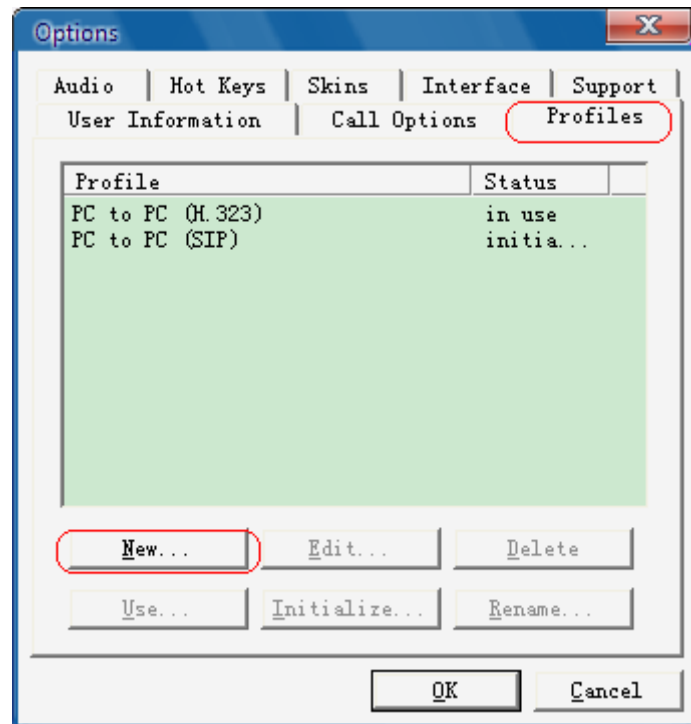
Options

Audio | Hot Keys | Skins | Interface | Support
User Information | Call Options | Profiles

| Profile | Status |
|---|---|
| PC to PC (H.323) | in use |
| PC to PC (SIP) | initia... |

New... | Edit... | Delete
Use... | Initialize... | Rename...

OK | Cancel